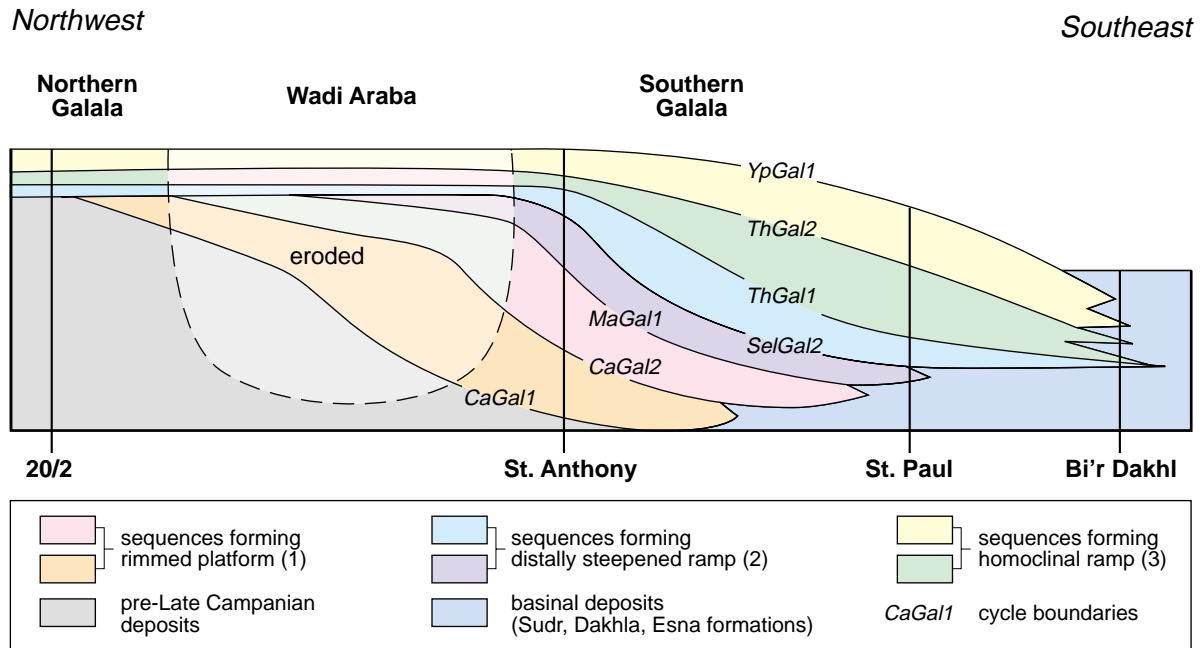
Northwest

Southeast

Northern Galala

Wadi Araba

Southern Galala

YpGal1

ThGal2

eroded

ThGal1

MaGal1

SelGal2

CaGal2

CaGal1

20/2

St. Anthony

St. Paul

Bi’r Dakhl

sequences forming rimmed platform (1)

sequences forming distally steepened ramp (2)

sequences forming homoclinal ramp (3)

pre-Late Campanian deposits

basinal deposits (Sudr, Dakhla, Esna formations)

CaGal1 cycle boundaries